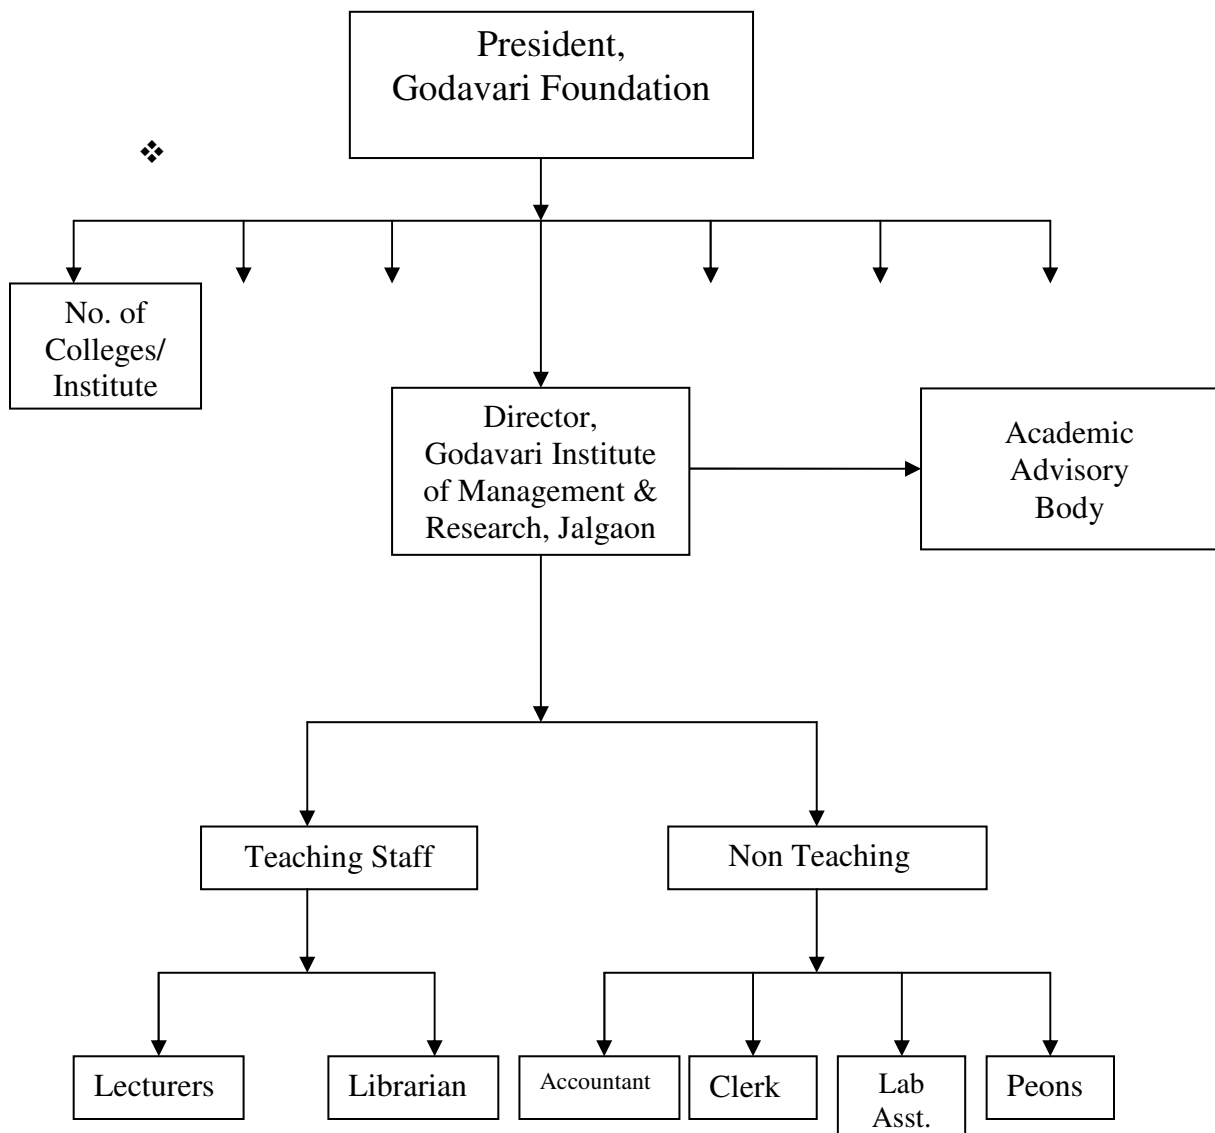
President,
Godavari Foundation

❖

No. of Colleges/ Institute

Director, Godavari Institute of Management & Research, Jalgaon

Academic Advisory Body

Teaching Staff

Non Teaching

Lecturers

Librarian

Accountant

Clerk

Lab Asst.

Peons